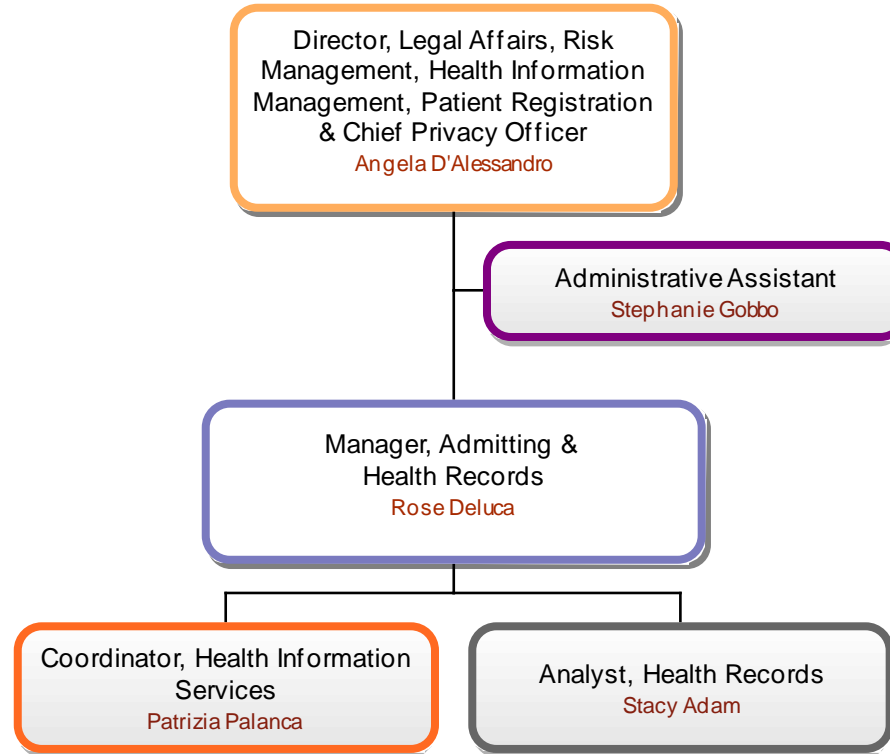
Director, Legal Affairs, Risk Management, Health Information Management, Patient Registration & Chief Privacy Officer
Angela D'Alessandro

Administrative Assistant
Stephanie Gobbo

Manager, Admitting & Health Records
Rose Deluca

Coordinator, Health Information Services
Patrizia Palanca

Analyst, Health Records
Stacy Adam